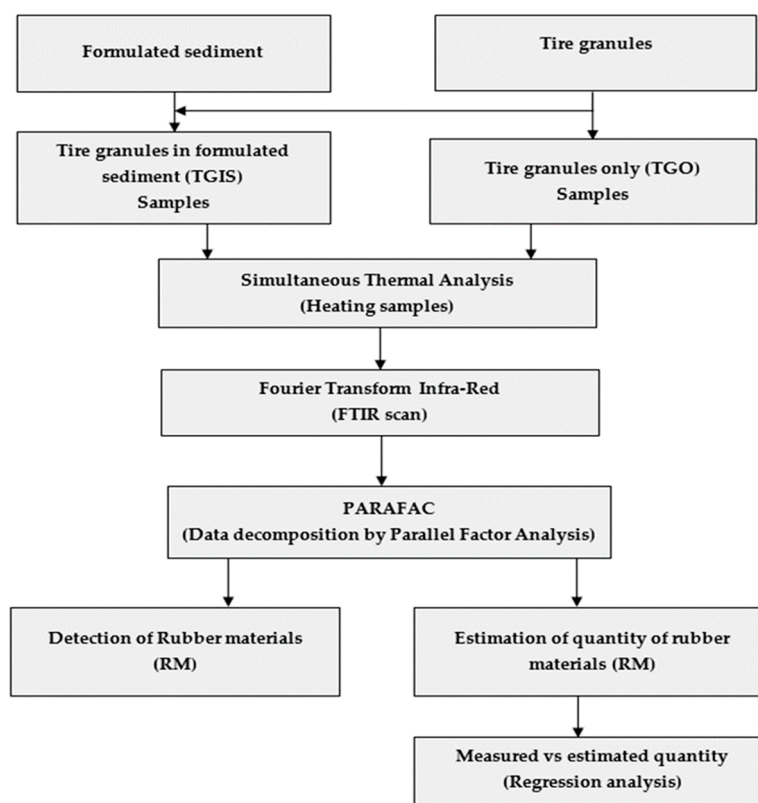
Formulated sediment

Tire granules

Tire granules in formulated sediment (TGIS) Samples

Tire granules only (TGO) Samples

Simultaneous Thermal Analysis (Heating samples)

Fourier Transform Infra-Red (FTIR scan)

PARAFAC (Data decomposition by Parallel Factor Analysis)

Detection of Rubber materials (RM)

Estimation of quantity of rubber materials (RM)

Measured vs estimated quantity (Regression analysis)